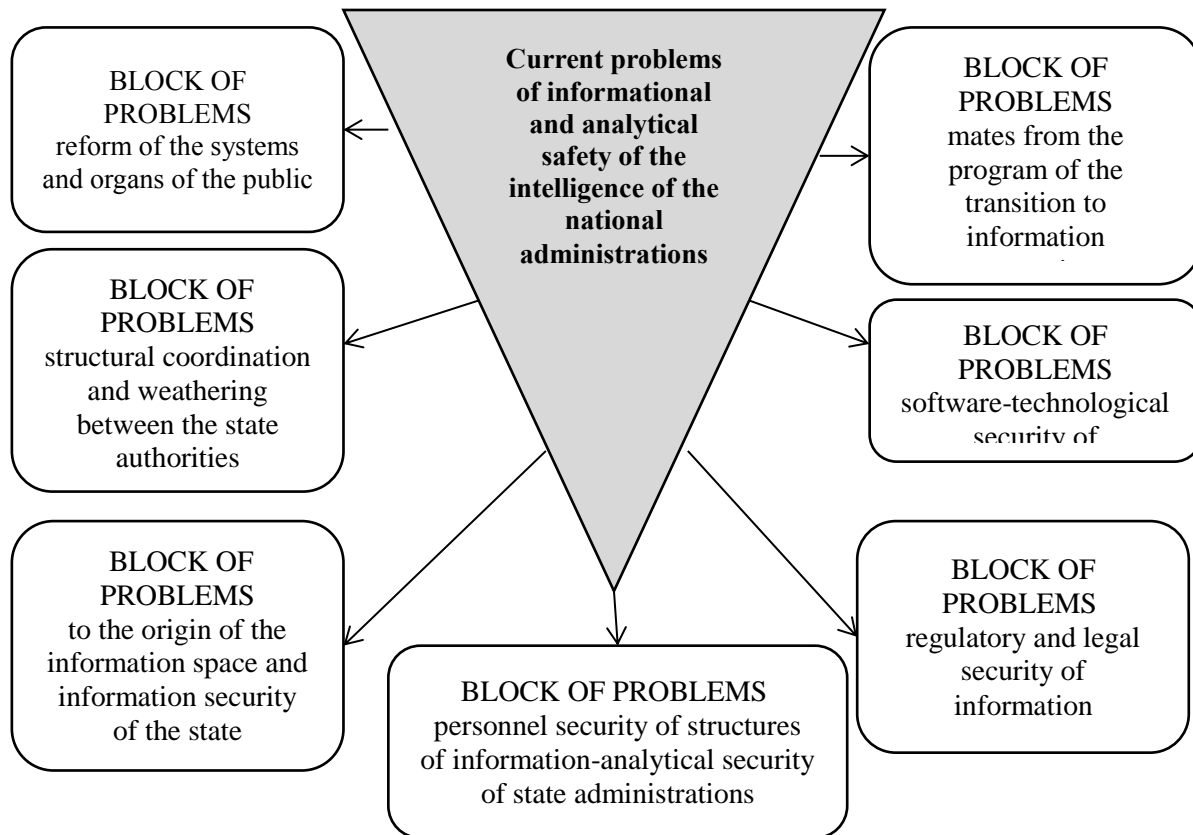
**Current problems of informational and analytical safety of the intelligence of the national administrations**

BLOCK OF PROBLEMS
reform of the systems and organs of the public

BLOCK OF PROBLEMS
mates from the program of the transition to information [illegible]

BLOCK OF PROBLEMS
structural coordination and weathering between the state authorities

BLOCK OF PROBLEMS
software-technological security of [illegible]

BLOCK OF PROBLEMS
to the origin of the information space and information security of the state

BLOCK OF PROBLEMS
personnel security of structures of information-analytical security of state administrations

BLOCK OF PROBLEMS
regulatory and legal security of information